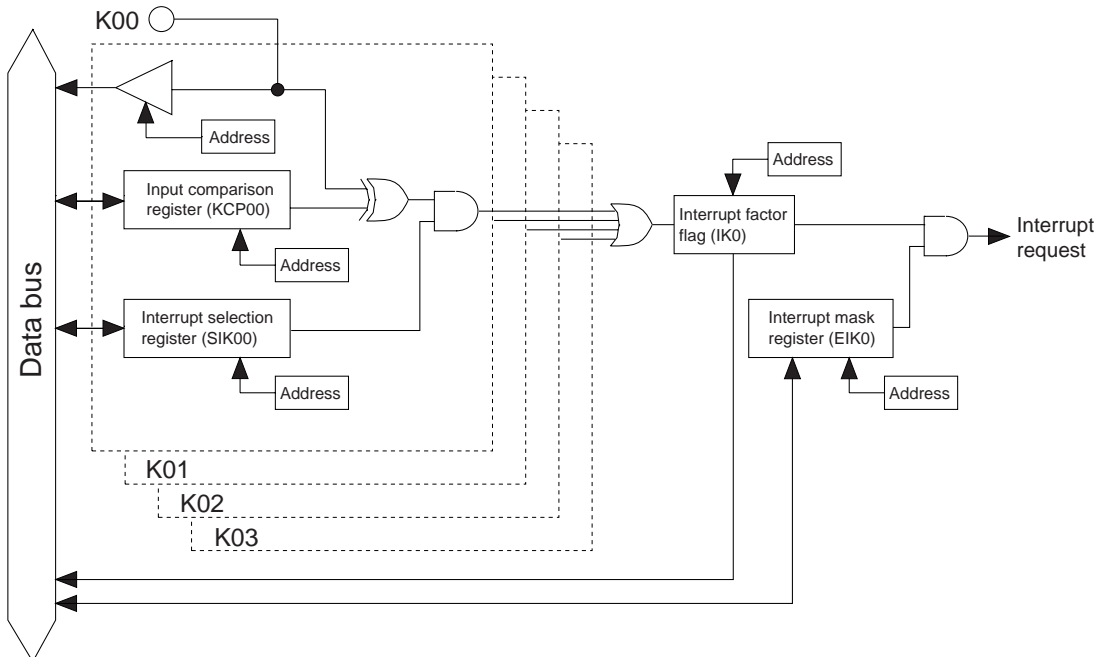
K00

Data bus

Address

Input comparison register (KCP00)

Address

Interrupt selection register (SIK00)

Address

K01

K02

K03

Address

Interrupt factor flag (IK0)

Interrupt request

Interrupt mask register (EIK0)

Address